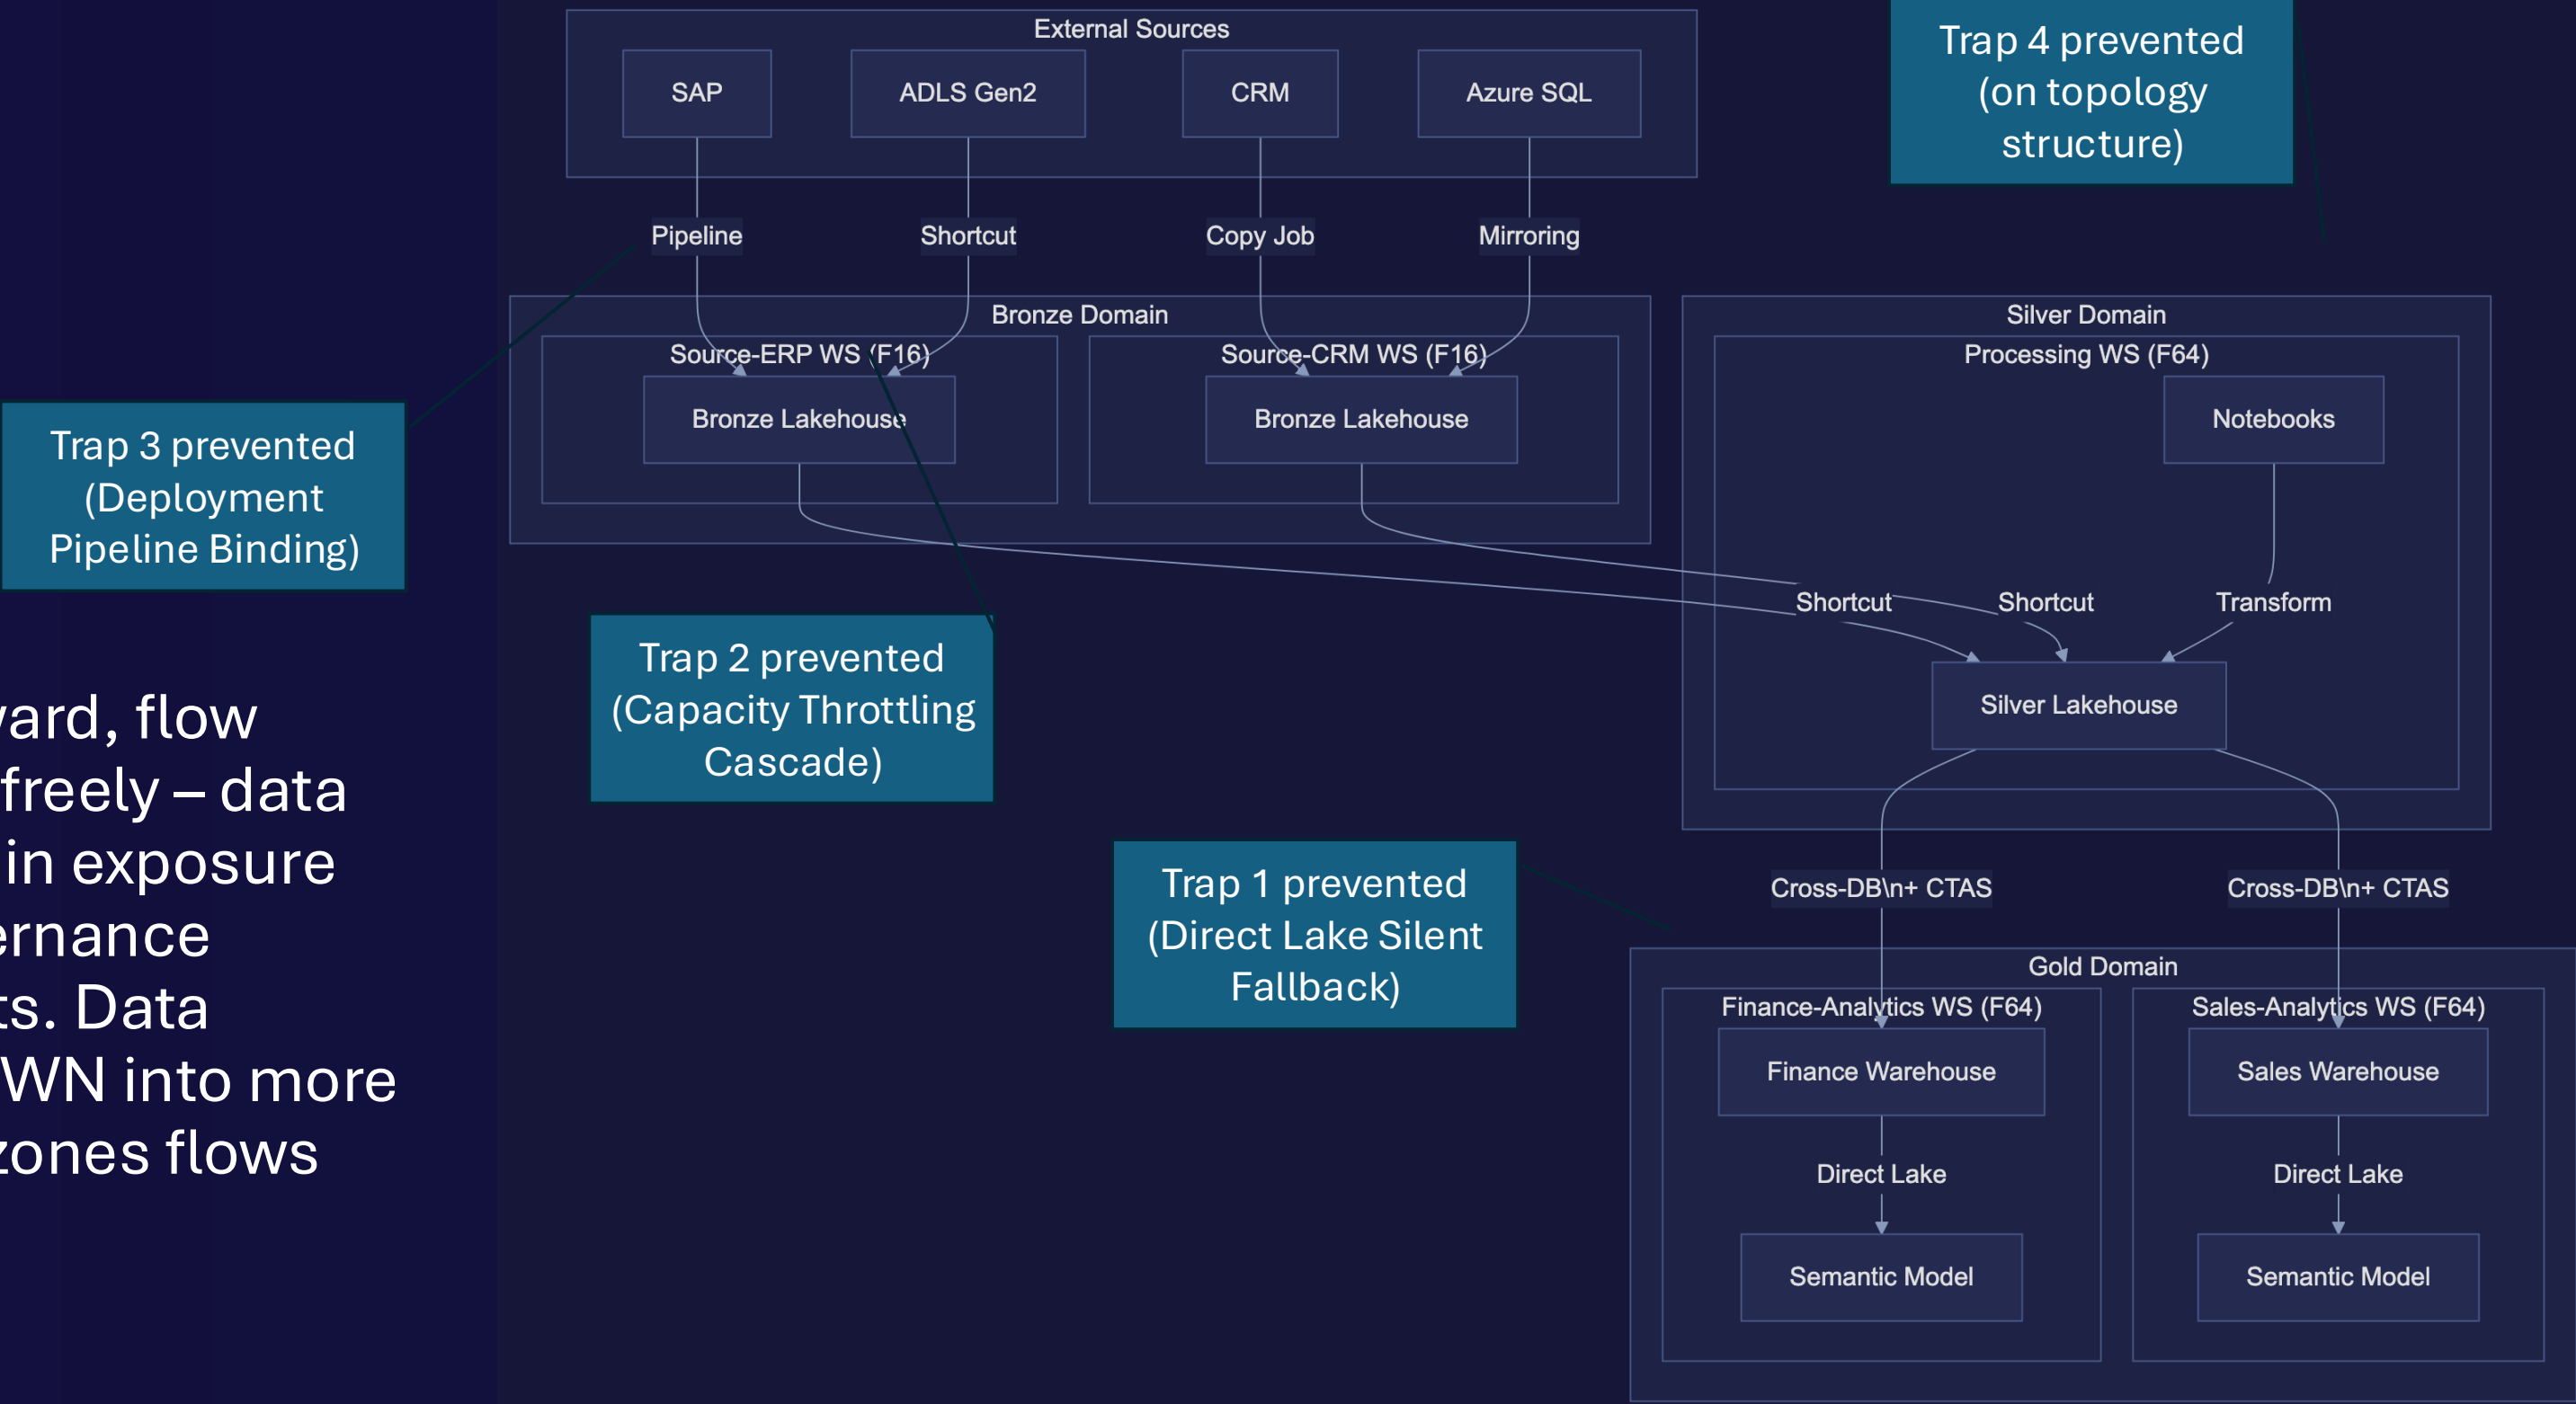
vard, flow
freely – data
in exposure
ernance
ts. Data
WN into more
zones flows

External Sources

SAP

ADLS Gen2

CRM

Azure SQL

Pipeline

Shortcut

Copy Job

Mirroring

Trap 4 prevented (on topology structure)

Bronze Domain

Source-ERP WS (F16)

Bronze Lakehouse

Source-CRM WS (F16)

Bronze Lakehouse

Silver Domain

Processing WS (F64)

Notebooks

Trap 3 prevented (Deployment Pipeline Binding)

Trap 2 prevented (Capacity Throttling Cascade)

Shortcut

Shortcut

Transform

Silver Lakehouse

Trap 1 prevented (Direct Lake Silent Fallback)

Cross-DB\n+ CTAS

Cross-DB\n+ CTAS

Gold Domain

Finance-Analytics WS (F64)

Finance Warehouse

Direct Lake

Semantic Model

Sales-Analytics WS (F64)

Sales Warehouse

Direct Lake

Semantic Model